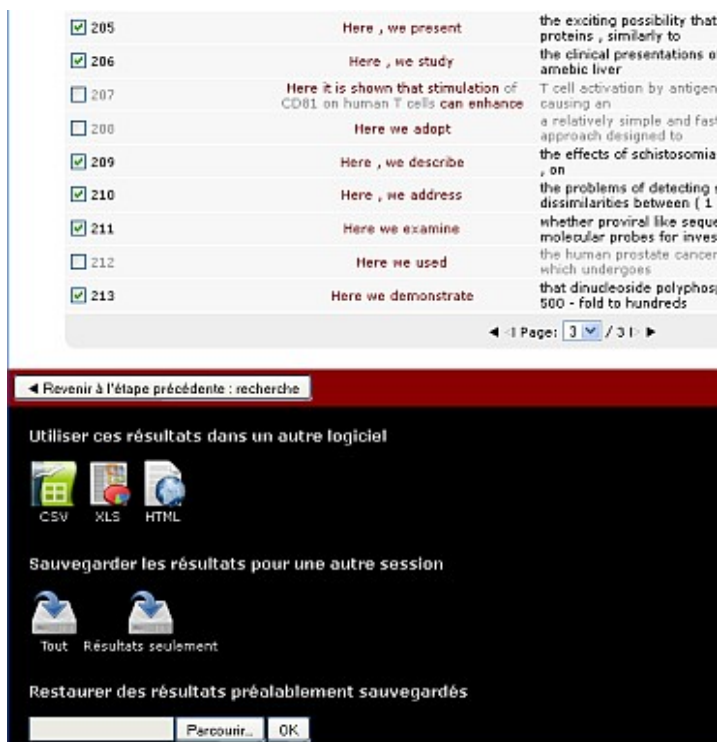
| | | |
|---|---|---|
| ☑ 205 | Here , we present | the exciting possibility that proteins , similarly to |
| ☑ 206 | Here , we study | the clinical presentations o amebic liver |
| ☐ 207 | Here it is shown that stimulation of CD81 on human T cells can enhance | T cell activation by antigen causing an |
| ☐ 208 | Here we adopt | a relatively simple and fast approach designed to |
| ☑ 209 | Here , we describe | the effects of schistosomia , on |
| ☑ 210 | Here , we address | the problems of detecting dissimilarities between ( 1 |
| ☑ 211 | Here we examine | whether proviral like seque molecular probes for inves |
| ☐ 212 | Here we used | the human prostate cancer which undergoes |
| ☑ 213 | Here we demonstrate | that dinucleoside polyphos 500 - fold to hundreds |

◄ ◄ Page: 3 / 3 ► ►

◄ Revenir à l'étape précédente : recherche

Utiliser ces résultats dans un autre logiciel

CSV XLS HTML

Sauvegarder les résultats pour une autre session

Tout Résultats seulement

Restaurer des résultats préalablement sauvegardés

Parcourir... OK